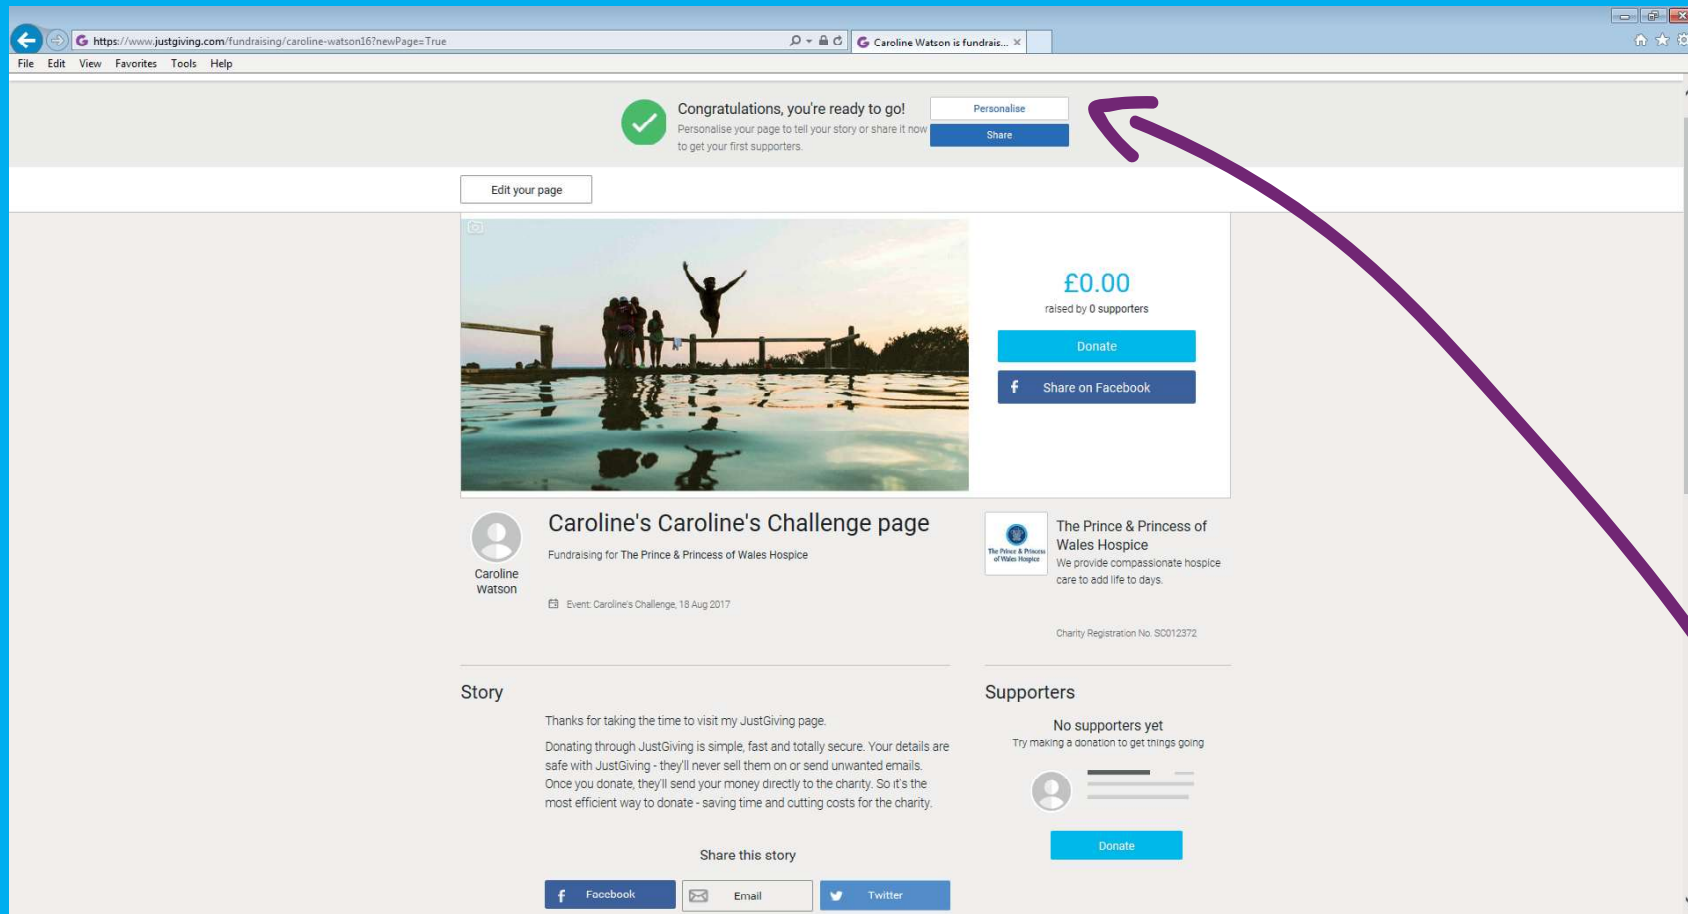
https://www.justgiving.com/fundraising/caroline-watson16?newPage=True

Caroline Watson is fundrais... ×

File Edit View Favorites Tools Help

Congratulations, you're ready to go!
Personalise your page to tell your story or share it now to get your first supporters.

Personalise

Share

Edit your page

£0.00
raised by 0 supporters

Donate

Share on Facebook

Caroline Watson

Caroline's Caroline's Challenge page

Fundraising for The Prince & Princess of Wales Hospice

Event: Caroline's Challenge, 18 Aug 2017

The Prince & Princess of Wales Hospice

The Prince & Princess of Wales Hospice
We provide compassionate hospice care to add life to days.

Charity Registration No. SC012372

Story

Thanks for taking the time to visit my JustGiving page.

Donating through JustGiving is simple, fast and totally secure. Your details are safe with JustGiving - they'll never sell them on or send unwanted emails. Once you donate, they'll send your money directly to the charity. So it's the most efficient way to donate - saving time and cutting costs for the charity.

Share this story

Facebook Email Twitter

Supporters

No supporters yet
Try making a donation to get things going

Donate